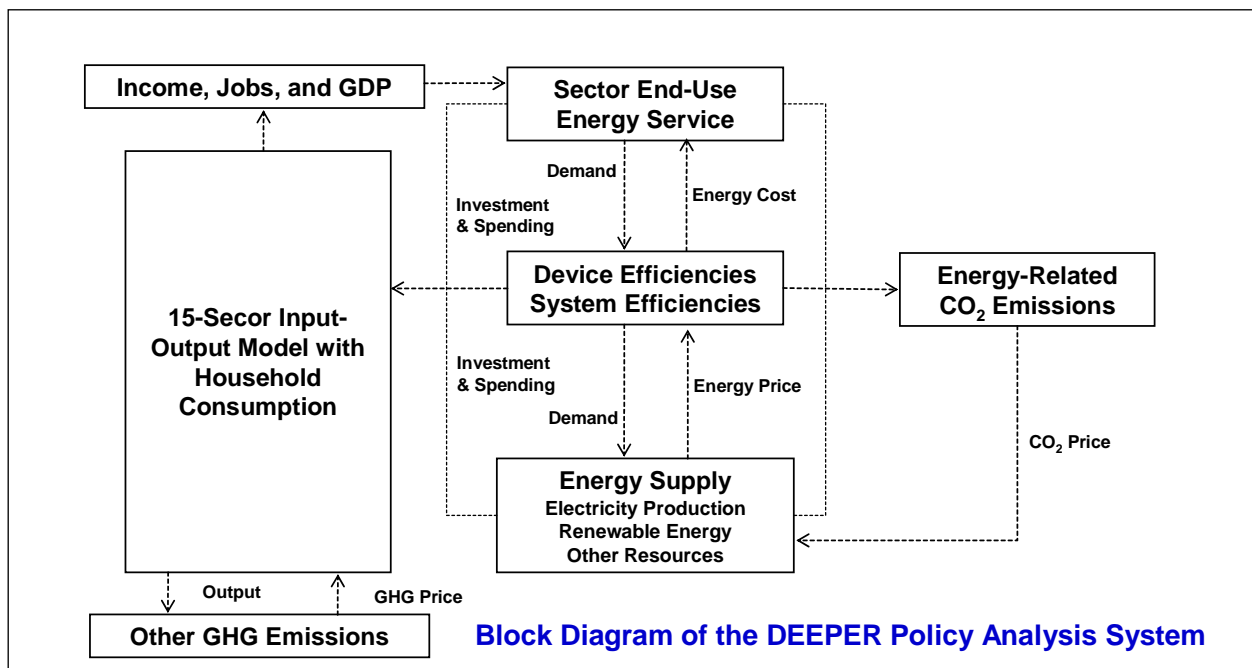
Income, Jobs, and GDP

Sector End-Use Energy Service

Demand

Energy Cost

Investment & Spending

15-Secor Input-Output Model with Household Consumption

Device Efficiencies System Efficiencies

Energy-Related $CO_2$ Emissions

Investment & Spending

Energy Price

Demand

$CO_2$ Price

Energy Supply
Electricity Production
Renewable Energy
Other Resources

Output

GHG Price

Other GHG Emissions

Block Diagram of the DEEPER Policy Analysis System